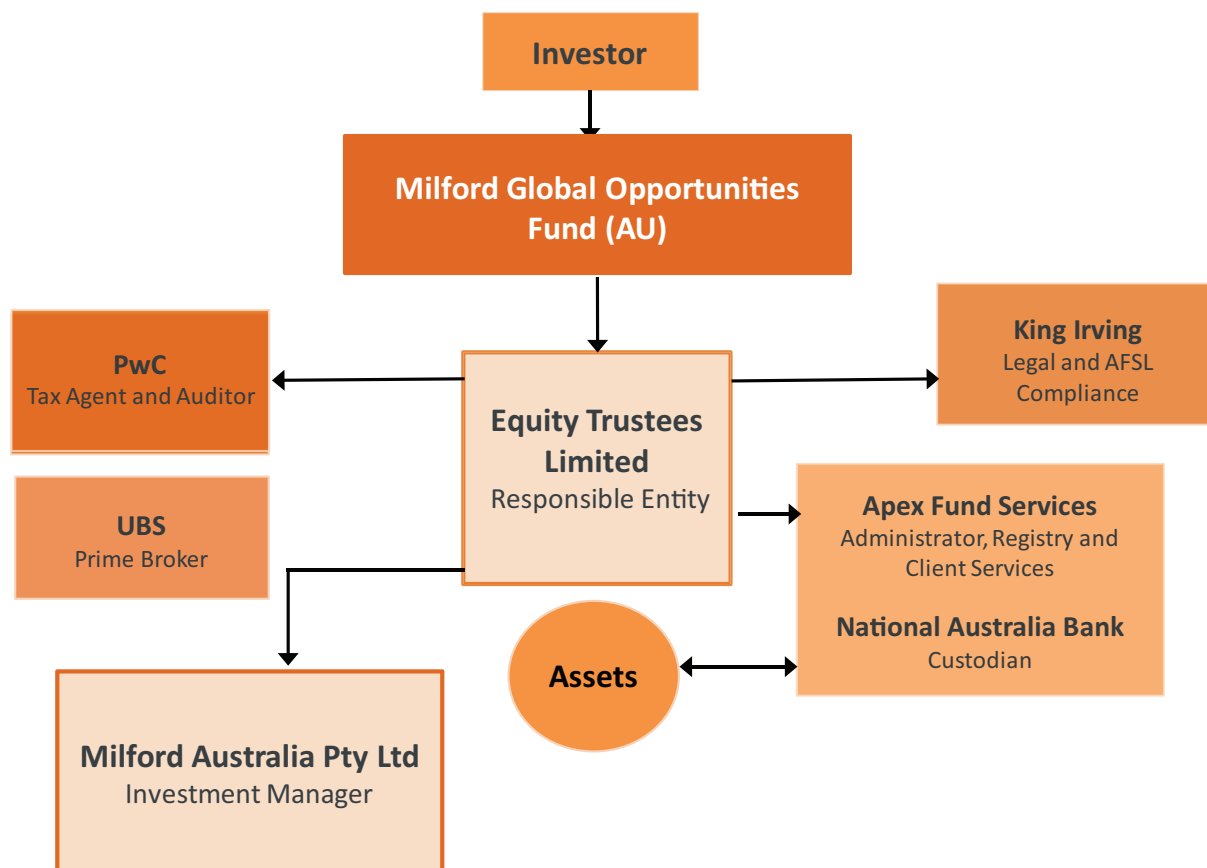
Investor

Milford Global Opportunities Fund (AU)

PwC
Tax Agent and Auditor

Equity Trustees Limited
Responsible Entity

King Irving
Legal and AFSL Compliance

UBS
Prime Broker

Apex Fund Services
Administrator, Registry and Client Services

National Australia Bank
Custodian

Assets

Milford Australia Pty Ltd
Investment Manager